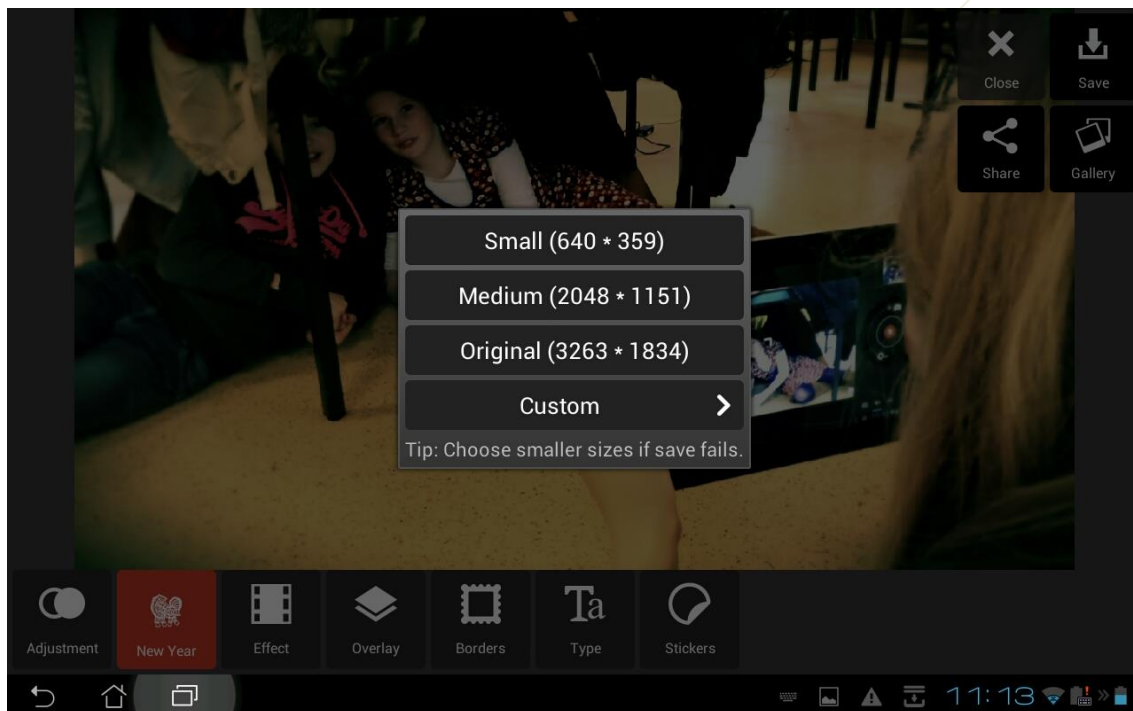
Close
Save
Share
Gallery

Small (640 * 359)
Medium (2048 * 1151)
Original (3263 * 1834)
Custom
Tip: Choose smaller sizes if save fails.

Ta

Adjustment
New Year
Effect
Overlay
Borders
Type
Stickers

11:13